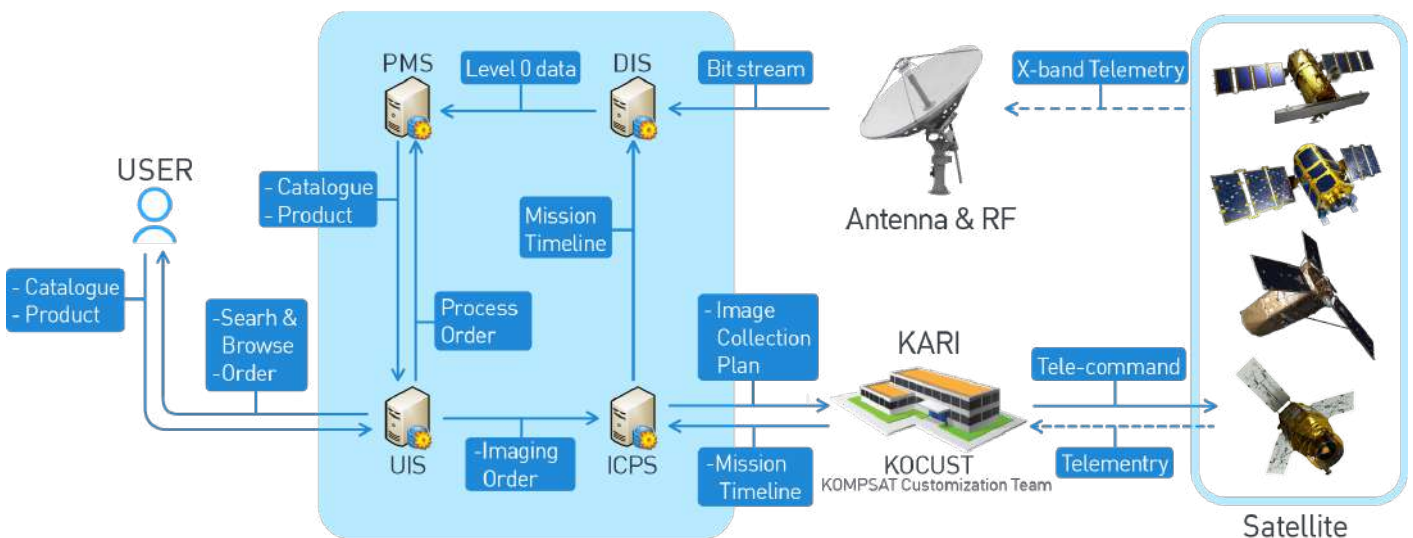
PMS

Level 0 data

DIS

Bit stream

X-band Telemetry

USER

- Catalogue
- Product

Mission Timeline

Antenna & RF

- Catalogue
- Product

-Searh & Browse
-Order

Process Order

- Image Collection Plan

KARI

Tele-command

UIS

-Imaging Order

ICPS

-Mission Timeline

KOCUST
KOMPSAT Customization Team

Telementry

Satellite